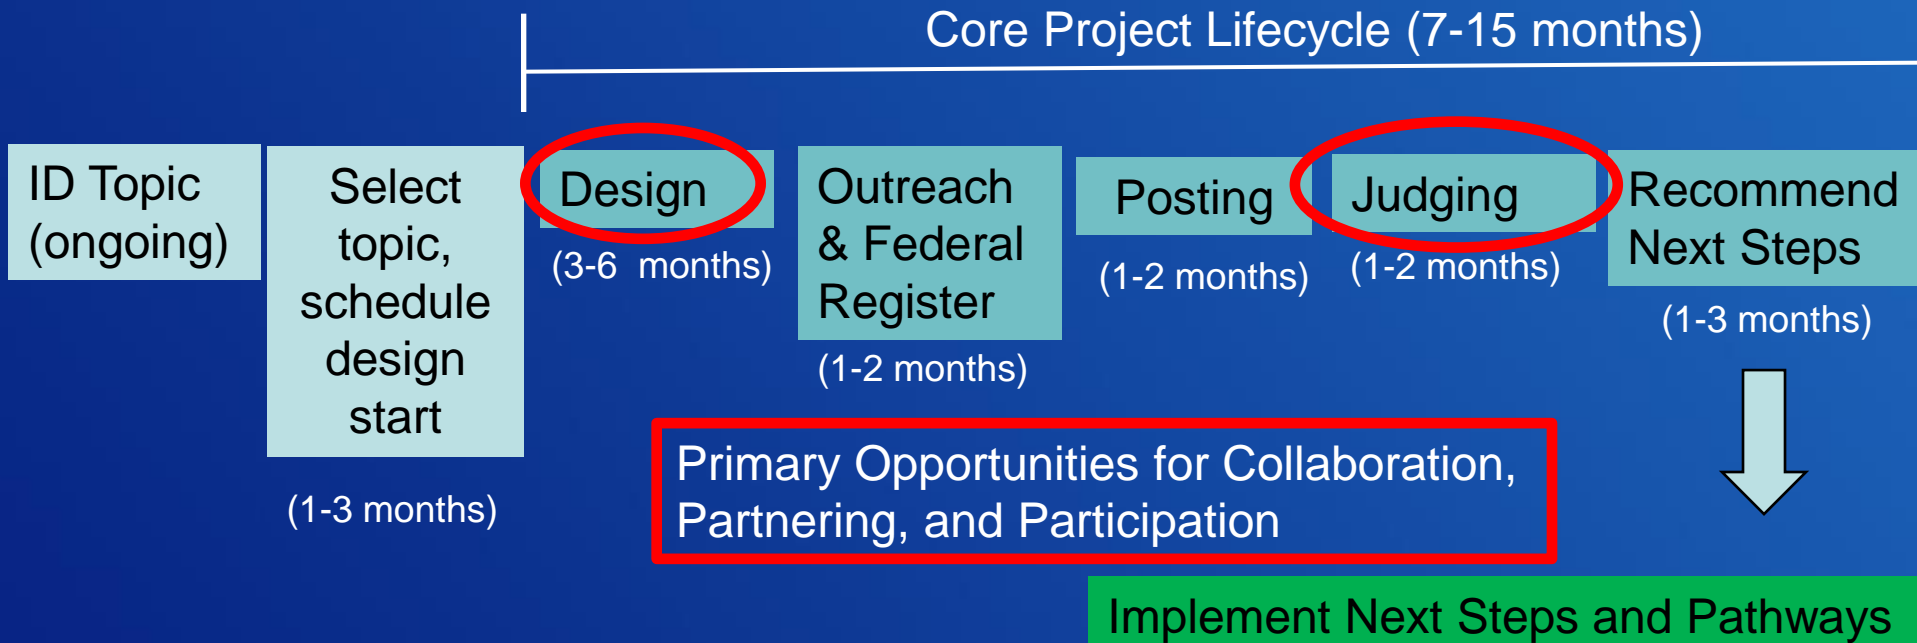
Core Project Lifecycle (7-15 months)

ID Topic (ongoing)

Select topic, schedule design start

(1-3 months)

Design

(3-6 months)

Outreach & Federal Register

(1-2 months)

Posting

(1-2 months)

Judging

(1-2 months)

Recommend Next Steps

(1-3 months)

Primary Opportunities for Collaboration, Partnering, and Participation

Implement Next Steps and Pathways